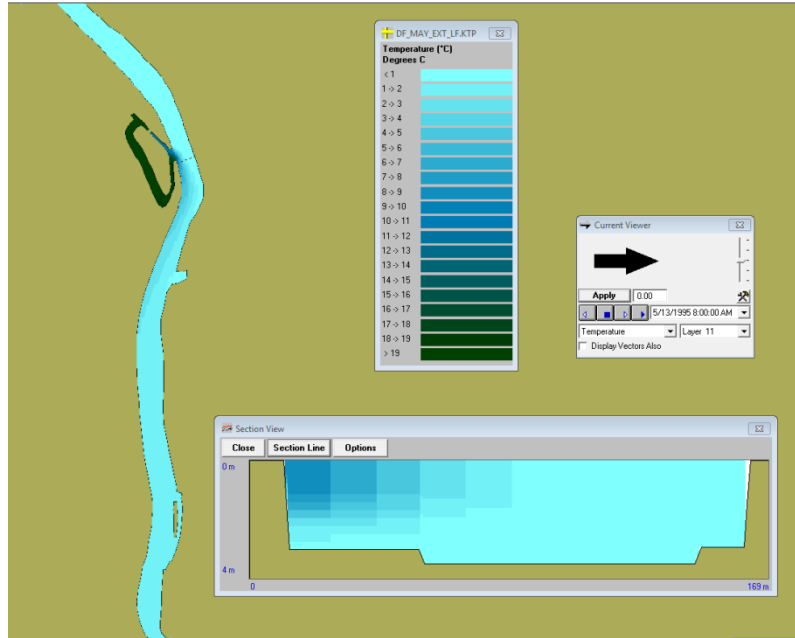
DF_MAY_EXT_LF.KTP

Temperature (°C)
Degrees C

< 1
1 -> 2
2 -> 3
3 -> 4
4 -> 5
5 -> 6
6 -> 7
7 -> 8
8 -> 9
9 -> 10
10 -> 11
11 -> 12
12 -> 13
13 -> 14
14 -> 15
15 -> 16
16 -> 17
17 -> 18
18 -> 19
> 19

Current Viewer

Apply 0.00

5/13/1995 8:00:00 AM

Temperature

Layer 11

Display Vectors Also

Section View

Close Section Line Options

0 m

4 m

0

169 m